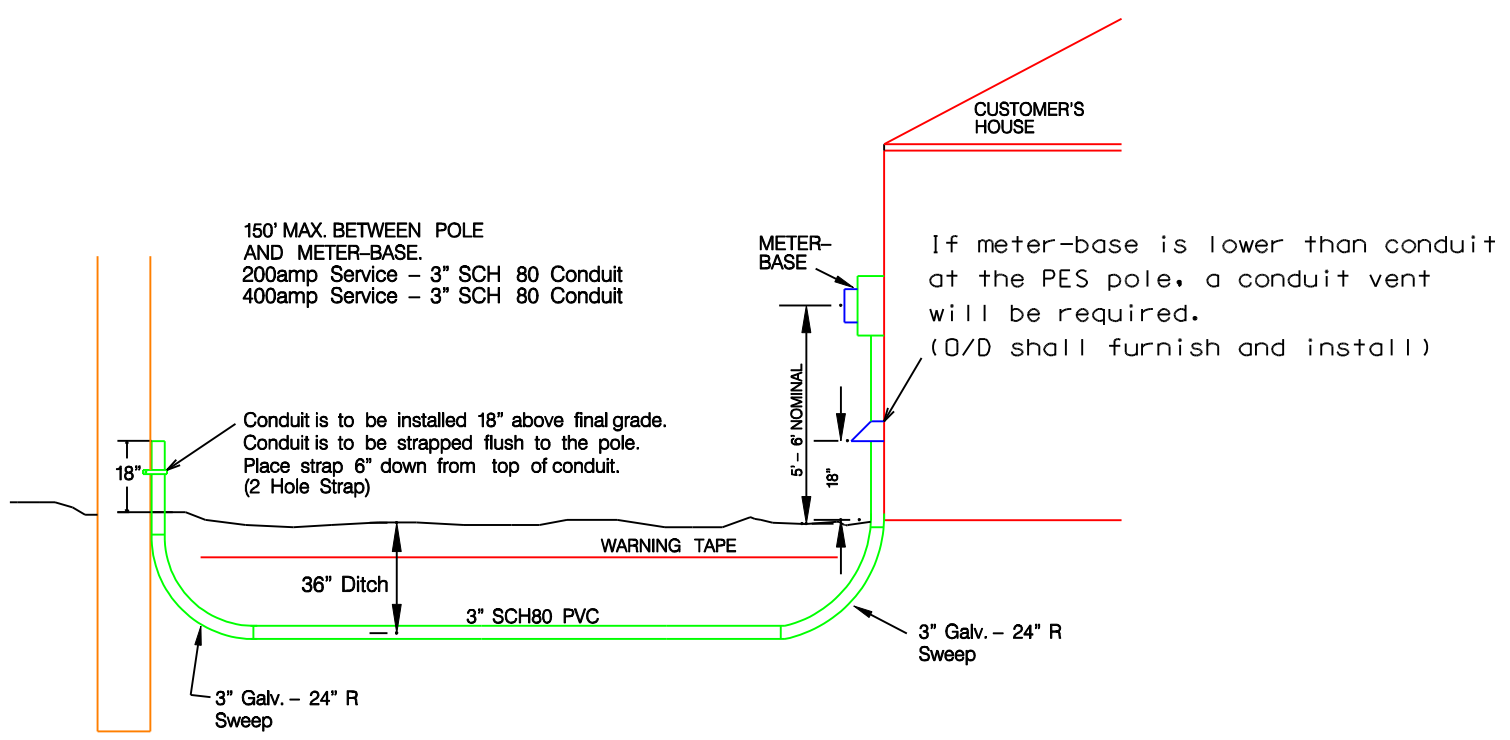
CUSTOMER'S HOUSE

150' MAX. BETWEEN POLE AND METER-BASE.
200amp Service – 3" SCH 80 Conduit
400amp Service – 3" SCH 80 Conduit

METER-BASE

If meter-base is lower than conduit at the PES pole, a conduit vent will be required.
(O/D shall furnish and install)

Conduit is to be installed 18" above final grade.
Conduit is to be strapped flush to the pole.
Place strap 6" down from top of conduit.
(2 Hole Strap)

18"

5' – 6' NOMINAL

18"

WARNING TAPE

36" Ditch

3" SCH80 PVC

3" Galv. – 24" R Sweep

3" Galv. – 24" R Sweep